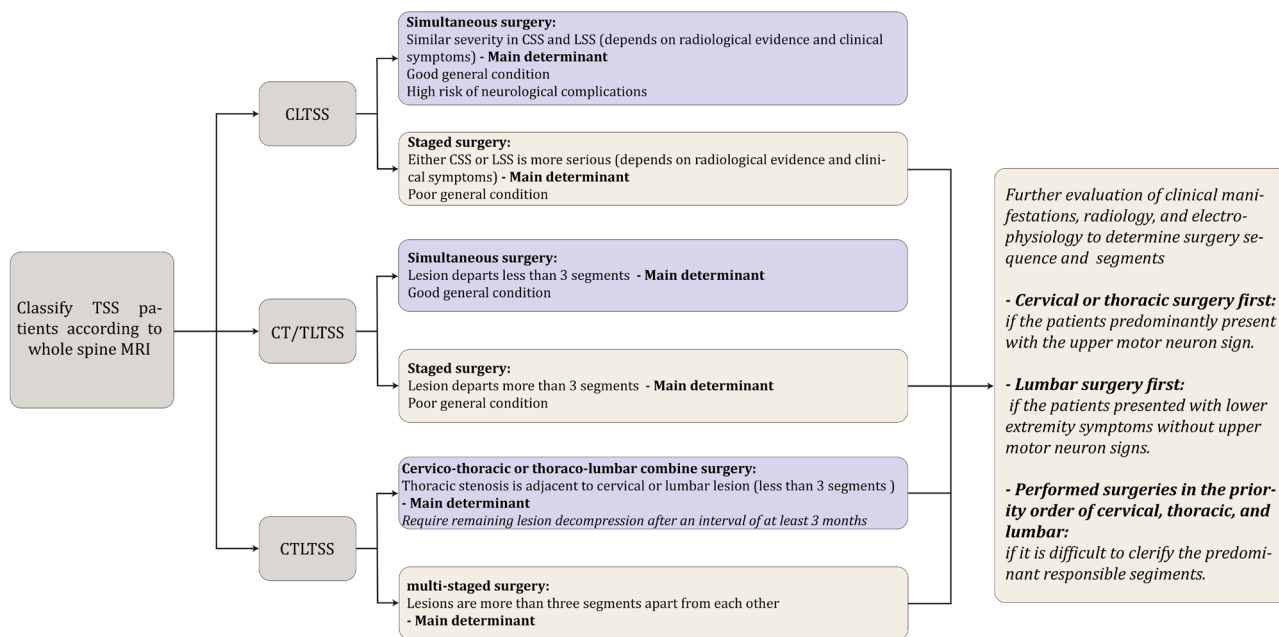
Classify TSS patients according to whole spine MRI

CLTSS

Simultaneous surgery:
Similar severity in CSS and LSS (depends on radiological evidence and clinical symptoms) - Main determinant
Good general condition
High risk of neurological complications

Staged surgery:
Either CSS or LSS is more serious (depends on radiological evidence and clinical symptoms) - Main determinant
Poor general condition

CT/TLTSS

Simultaneous surgery:
Lesion departs less than 3 segments - Main determinant
Good general condition

Staged surgery:
Lesion departs more than 3 segments - Main determinant
Poor general condition

CTLTSS

Cervico-thoracic or thoraco-lumbar combine surgery:
Thoracic stenosis is adjacent to cervical or lumbar lesion (less than 3 segments )
- Main determinant
Require remaining lesion decompression after an interval of at least 3 months

multi-staged surgery:
Lesions are more than three segments apart from each other
- Main determinant

Further evaluation of clinical manifestations, radiology, and electrophysiology to determine surgery sequence and segments

- Cervical or thoracic surgery first:
if the patients predominantly present with the upper motor neuron sign.

- Lumbar surgery first:
if the patients presented with lower extremity symptoms without upper motor neuron signs.

- Performed surgeries in the priority order of cervical, thoracic, and lumbar:
if it is difficult to clerify the predominant responsible segments.